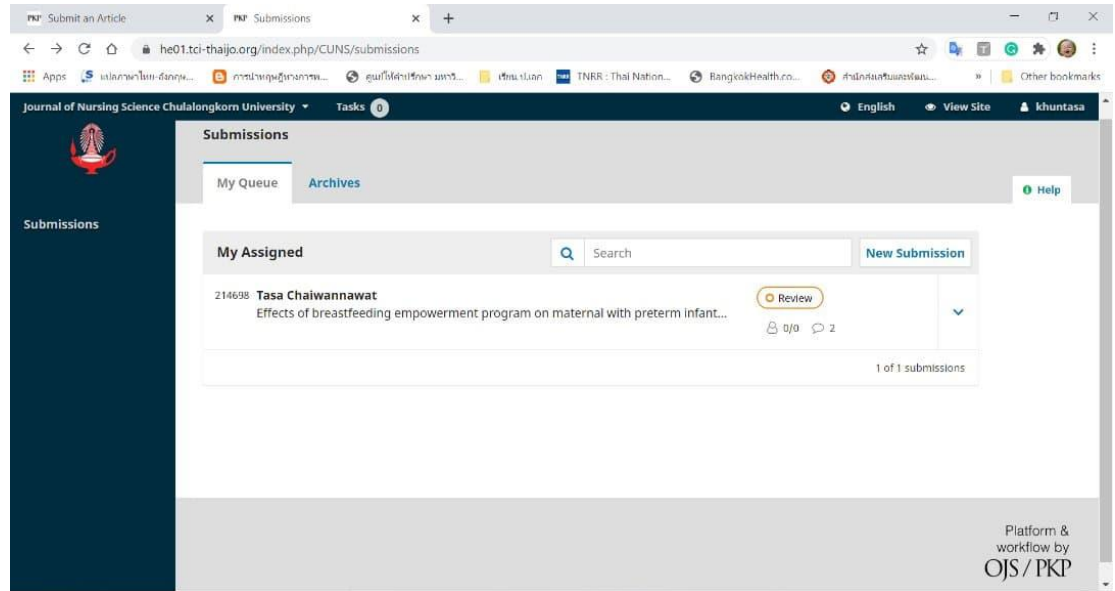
PKP Submit an Article × PKP Submissions × +

he01.tci-thaijo.org/index.php/CUNS/submissions

Apps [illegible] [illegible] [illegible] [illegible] TNRR : Thai Nation... BangkokHealth.co... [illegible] » Other bookmarks

Journal of Nursing Science Chulalongkorn University ▾ Tasks 0 English View Site khuntasa

Submissions

My Queue Archives Help

Submissions

My Assigned Search New Submission

214698 Tasa Chaiwannawat
Effects of breastfeeding empowerment program on maternal with preterm infant...

Review
0/0 2

1 of 1 submissions

Platform & workflow by OJS / PKP